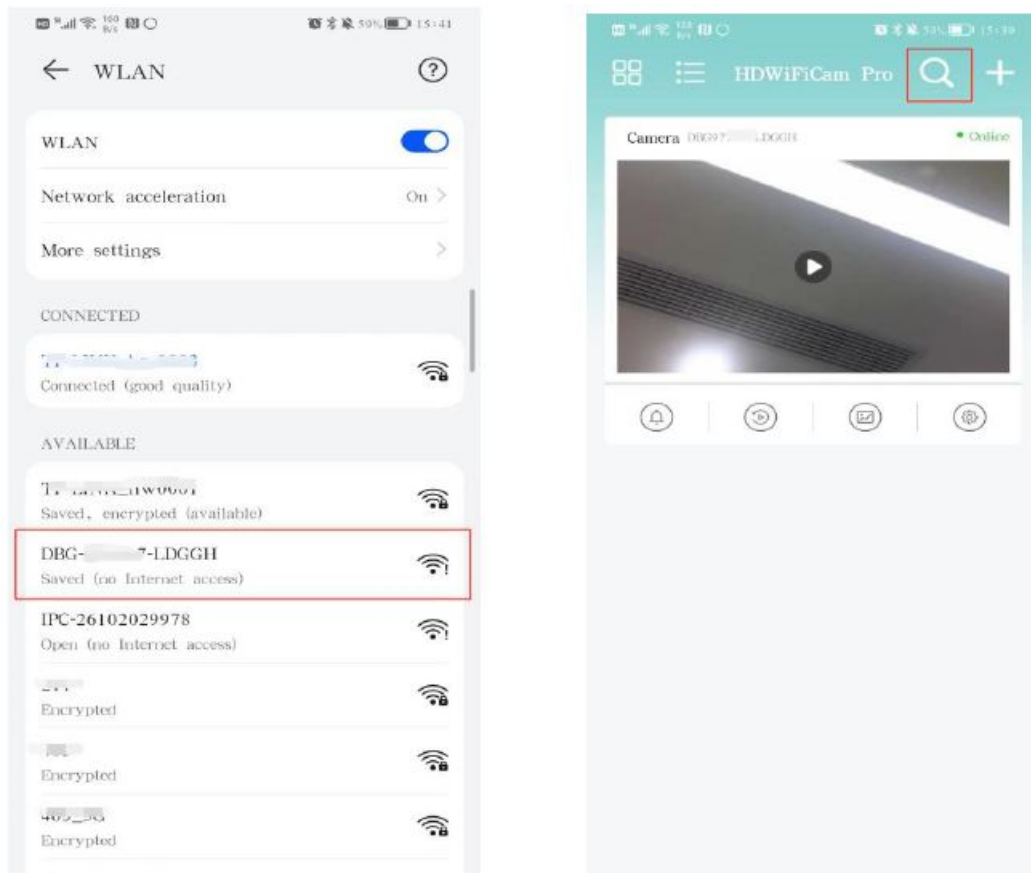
59% 15:41

← WLAN

WLAN

Network acceleration On >

More settings >

CONNECTED

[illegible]
Connected (good quality)

AVAILABLE

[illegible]
Saved, encrypted (available)

DBG-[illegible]7-LDGGH
Saved (no Internet access)

IPC-26102029978
Open (no Internet access)

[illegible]
Encrypted

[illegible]
Encrypted

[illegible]
Encrypted

15:39

HDWiFiCam Pro

Camera DBG97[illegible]LDGGH • Online